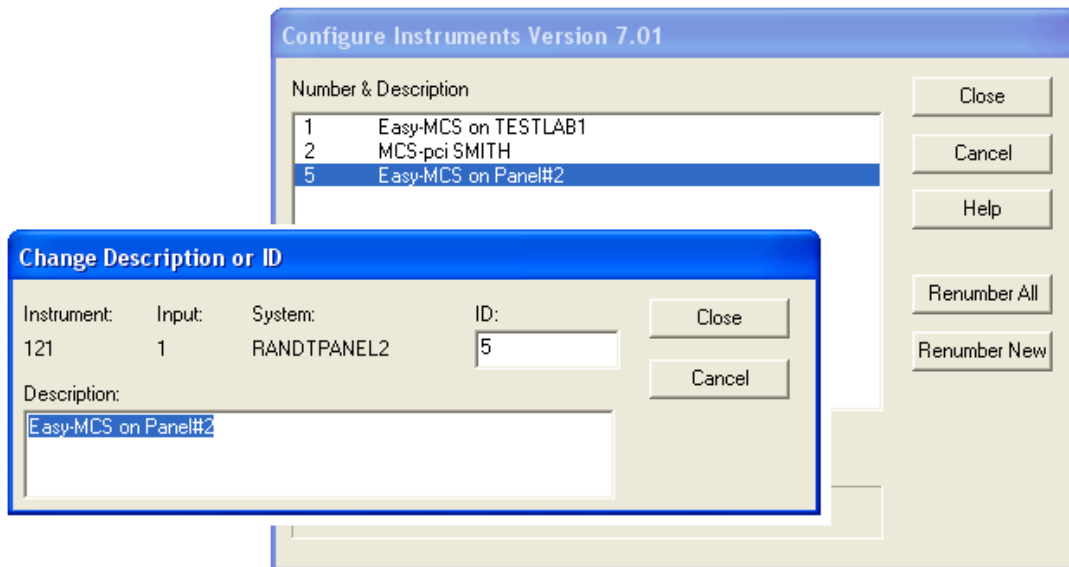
Configure Instruments Version 7.01

Number & Description

1 Easy-MCS on TESTLAB1
2 MCS-pci SMITH
5 Easy-MCS on Panel#2

Close

Cancel

Help

Renumber All

Renumber New

Change Description or ID

Instrument: 121

Input: 1

System: RANDTPANEL2

ID: 5

Close

Cancel

Description:

Easy-MCS on Panel#2